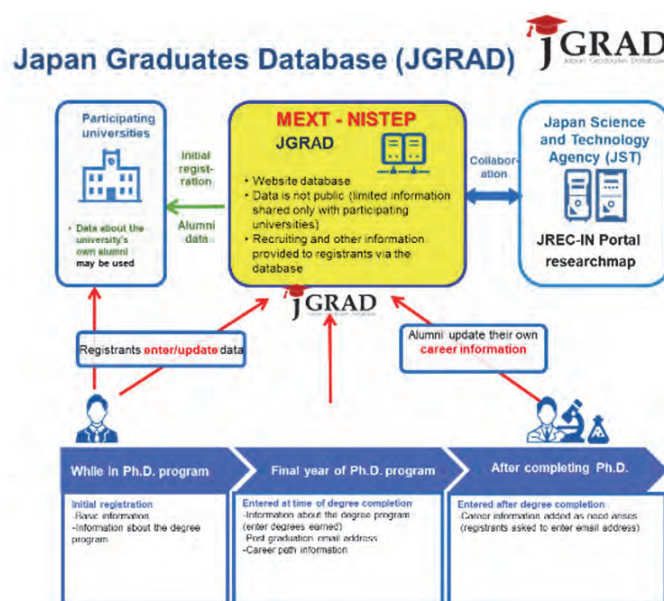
Japan Graduates Database (JGRAD)

JGRAD
Japan Graduates Database

Participating universities

• Data about the university's own alumni may be used

Initial registration

Alumni data

MEXT - NISTEP

JGRAD

• Website database
• Data is not public (limited information shared only with participating universities)
• Recruiting and other information provided to registrants via the database

Collaboration

Japan Science and Technology Agency (JST)

JREC-IN Portal
researchmap

JGRAD

Registrants enter/update data

Alumni update their own career information

While in Ph.D. program

Initial registration
-Basic information
-Information about the degree program

Final year of Ph.D. program

Entered at time of degree completion
-Information about the degree program (enter degrees earned)
-Post graduation email address
-Career path information

After completing Ph.D.

Entered after degree completion
-Career information added as need arises (registrants asked to enter email address)